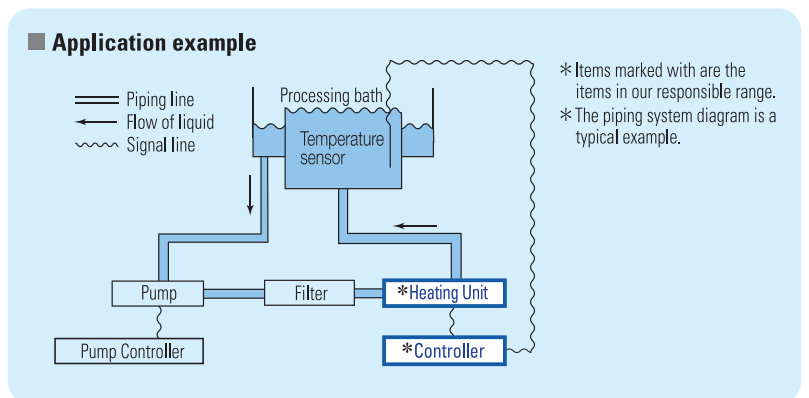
Application example

Piping line
Flow of liquid
Signal line

Processing bath
Temperature sensor

Pump
Filter
*Heating Unit
Pump Controller
*Controller

*Items marked with are the items in our responsible range.
*The piping system diagram is a typical example.